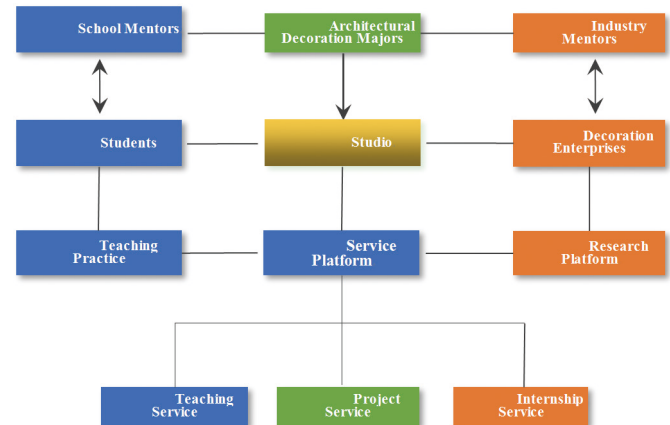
School Mentors

Architectural Decoration Majors

Industry Mentors

Students

Studio

Decoration Enterprises

Teaching Practice

Service Platform

Research Platform

Teaching Service

Project Service

Internship Service